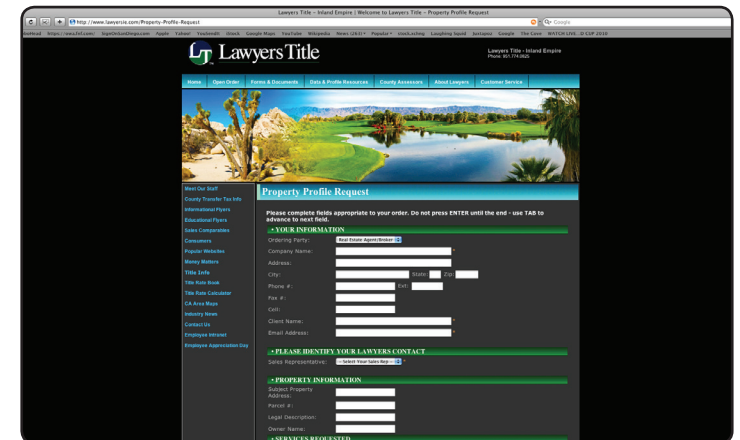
Lawyers Title – Inland Empire | Welcome to Lawyers Title – Property Profile Request

http://www.lawyersie.com/Property-Profile-Request

Google

Lawyers Title

Lawyers Title - Inland Empire
Phone: 951.774.0825

Home | Open Order | Forms & Documents | Data & Profile Resources | County Assessors | About Lawyers | Customer Service

Meet Our Staff
County Transfer Tax Info
Informational Flyers
Educational Flyers
Sales Comparables
Consumers
Popular Websites
Money Matters
Title Info
Title Rate Book
Title Rate Calculator
CA Area Maps
Industry News
Contact Us
Employee Intranet
Employee Appreciation Day

Property Profile Request

Please complete fields appropriate to your order. Do not press ENTER until the end - use TAB to advance to next field.

• YOUR INFORMATION

Ordering Party: Real Estate Agent/Broker
Company Name: *
Address:
City: State: Zip:
Phone #: * Ext:
Fax #:
Cell:
Client Name: *
Email Address: *

• PLEASE IDENTIFY YOUR LAWYERS CONTACT

Sales Representative: --Select Your Sales Rep-- *

• PROPERTY INFORMATION

Subject Property Address:
Parcel #:
Legal Description:
Owner Name:

• SERVICES REQUESTED